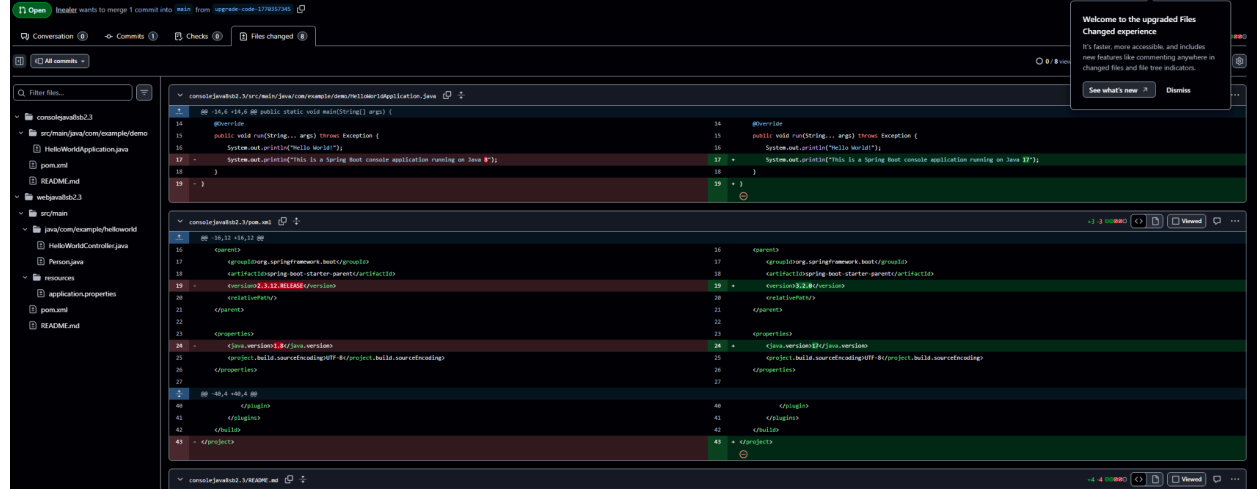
Open lnealer wants to merge 1 commit into main from upgrade-code-1770357345

Conversation 0 Commits 1 Checks 0 Files changed 8

All commits

0 / 8 viewed

Filter files...

consolejava8sb2.3
src/main/java/com/example/demo
HelloWorldApplication.java
pom.xml
README.md
webjava8sb2.3
src/main
java/com/example/helloworld
HelloWorldController.java
Person.java
resources
application.properties
pom.xml
README.md

Welcome to the upgraded Files Changed experience

It's faster, more accessible, and includes new features like commenting anywhere in changed files and file tree indicators.

See what's new Dismiss

consolejava8sb2.3/src/main/java/com/example/demo/HelloWorldApplication.java

@@ -14,6 +14,6 @@ public static void main(String[] args) {

| | | | |
|---|---|---|---|
| 14 | @Override | 14 | @Override |
| 15 | public void run(String... args) throws Exception { | 15 | public void run(String... args) throws Exception { |
| 16 | System.out.println("Hello World!"); | 16 | System.out.println("Hello World!"); |
| 17 | - System.out.println("This is a Spring Boot console application running on Java 8"); | 17 | + System.out.println("This is a Spring Boot console application running on Java 17"); |
| 18 | } | 18 | } |
| 19 | - } | 19 | + } |

consolejava8sb2.3/pom.xml

+3 -3 Viewed

@@ -16,12 +16,12 @@

| | | | |
|---|---|---|---|
| 16 | <parent> | 16 | <parent> |
| 17 | <groupId>org.springframework.boot</groupId> | 17 | <groupId>org.springframework.boot</groupId> |
| 18 | <artifactId>spring-boot-starter-parent</artifactId> | 18 | <artifactId>spring-boot-starter-parent</artifactId> |
| 19 | - <version>2.3.12.RELEASE</version> | 19 | + <version>3.2.0</version> |
| 20 | <relativePath/> | 20 | <relativePath/> |
| 21 | </parent> | 21 | </parent> |
| 22 | | 22 | |
| 23 | <properties> | 23 | <properties> |
| 24 | - <java.version>1.8</java.version> | 24 | + <java.version>17</java.version> |
| 25 | <project.build.sourceEncoding>UTF-8</project.build.sourceEncoding> | 25 | <project.build.sourceEncoding>UTF-8</project.build.sourceEncoding> |
| 26 | </properties> | 26 | </properties> |
| 27 | | 27 | |

@@ -40,4 +40,4 @@

| | | | |
|---|---|---|---|
| 40 | </plugin> | 40 | </plugin> |
| 41 | </plugins> | 41 | </plugins> |
| 42 | </build> | 42 | </build> |
| 43 | - </project> | 43 | + </project> |

consolejava8sb2.3/README.md

+4 -4 Viewed